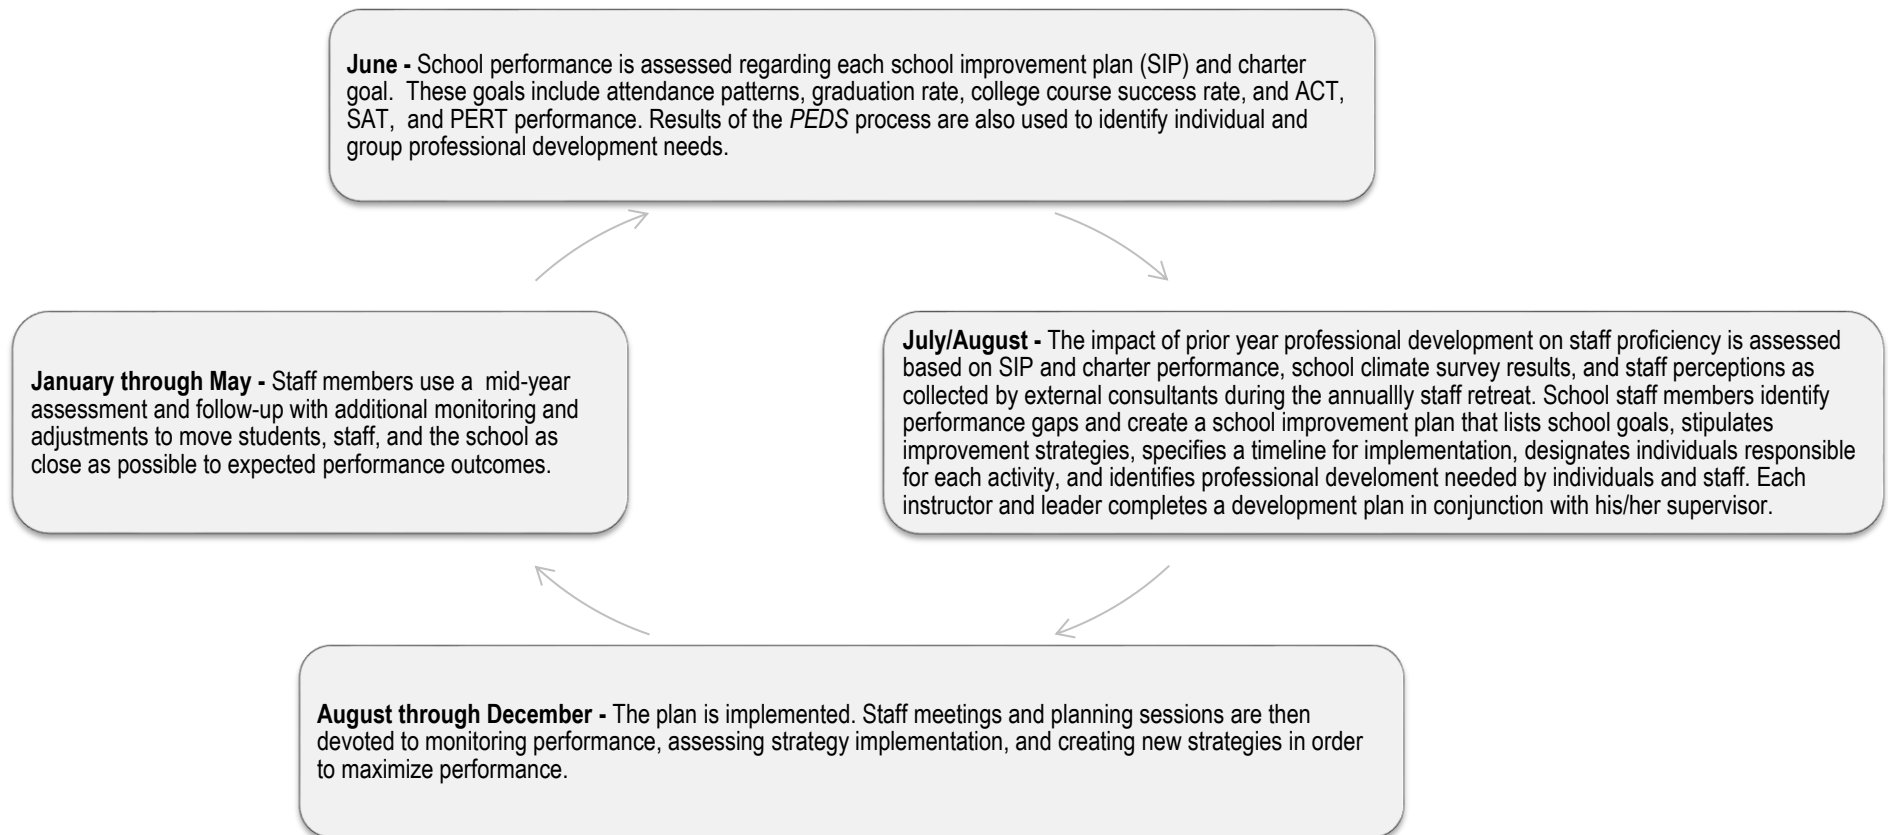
**June -** School performance is assessed regarding each school improvement plan (SIP) and charter goal. These goals include attendance patterns, graduation rate, college course success rate, and ACT, SAT, and PERT performance. Results of the *PEDS* process are also used to identify individual and group professional development needs.

**July/August -** The impact of prior year professional development on staff proficiency is assessed based on SIP and charter performance, school climate survey results, and staff perceptions as collected by external consultants during the annuallly staff retreat. School staff members identify performance gaps and create a school improvement plan that lists school goals, stipulates improvement strategies, specifies a timeline for implementation, designates individuals responsible for each activity, and identifies professional develoment needed by individuals and staff. Each instructor and leader completes a development plan in conjunction with his/her supervisor.

**August through December -** The plan is implemented. Staff meetings and planning sessions are then devoted to monitoring performance, assessing strategy implementation, and creating new strategies in order to maximize performance.

**January through May -** Staff members use a mid-year assessment and follow-up with additional monitoring and adjustments to move students, staff, and the school as close as possible to expected performance outcomes.